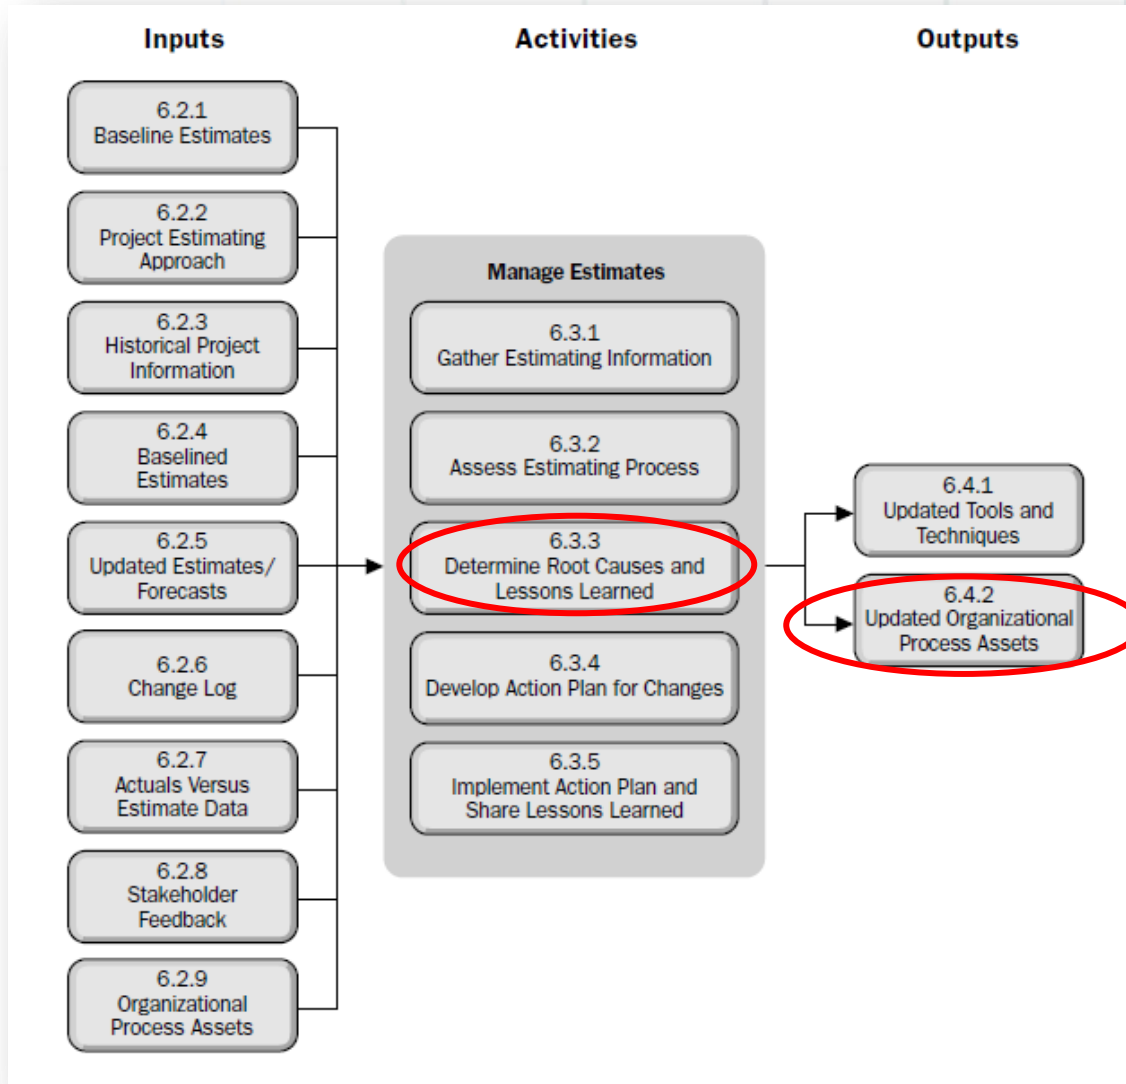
Inputs

Activities

Outputs

6.2.1
Baseline Estimates

6.2.2
Project Estimating Approach

6.2.3
Historical Project Information

6.2.4
Baselined Estimates

6.2.5
Updated Estimates/ Forecasts

6.2.6
Change Log

6.2.7
Actuals Versus Estimate Data

6.2.8
Stakeholder Feedback

6.2.9
Organizational Process Assets

Manage Estimates

6.3.1
Gather Estimating Information

6.3.2
Assess Estimating Process

6.3.3
Determine Root Causes and Lessons Learned

6.3.4
Develop Action Plan for Changes

6.3.5
Implement Action Plan and Share Lessons Learned

6.4.1
Updated Tools and Techniques

6.4.2
Updated Organizational Process Assets